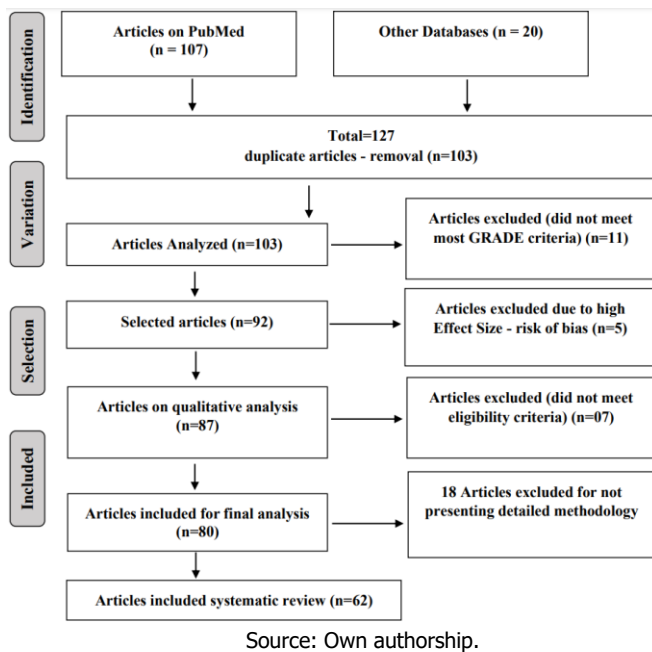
Identification

Articles on PubMed (n = 107)

Other Databases (n = 20)

Total=127 duplicate articles - removal (n=103)

Variation

Articles Analyzed (n=103)

Articles excluded (did not meet most GRADE criteria) (n=11)

Selection

Selected articles (n=92)

Articles excluded due to high Effect Size - risk of bias (n=5)

Articles on qualitative analysis (n=87)

Articles excluded (did not meet eligibility criteria) (n=07)

Included

Articles included for final analysis (n=80)

18 Articles excluded for not presenting detailed methodology

Articles included systematic review (n=62)

Source: Own authorship.